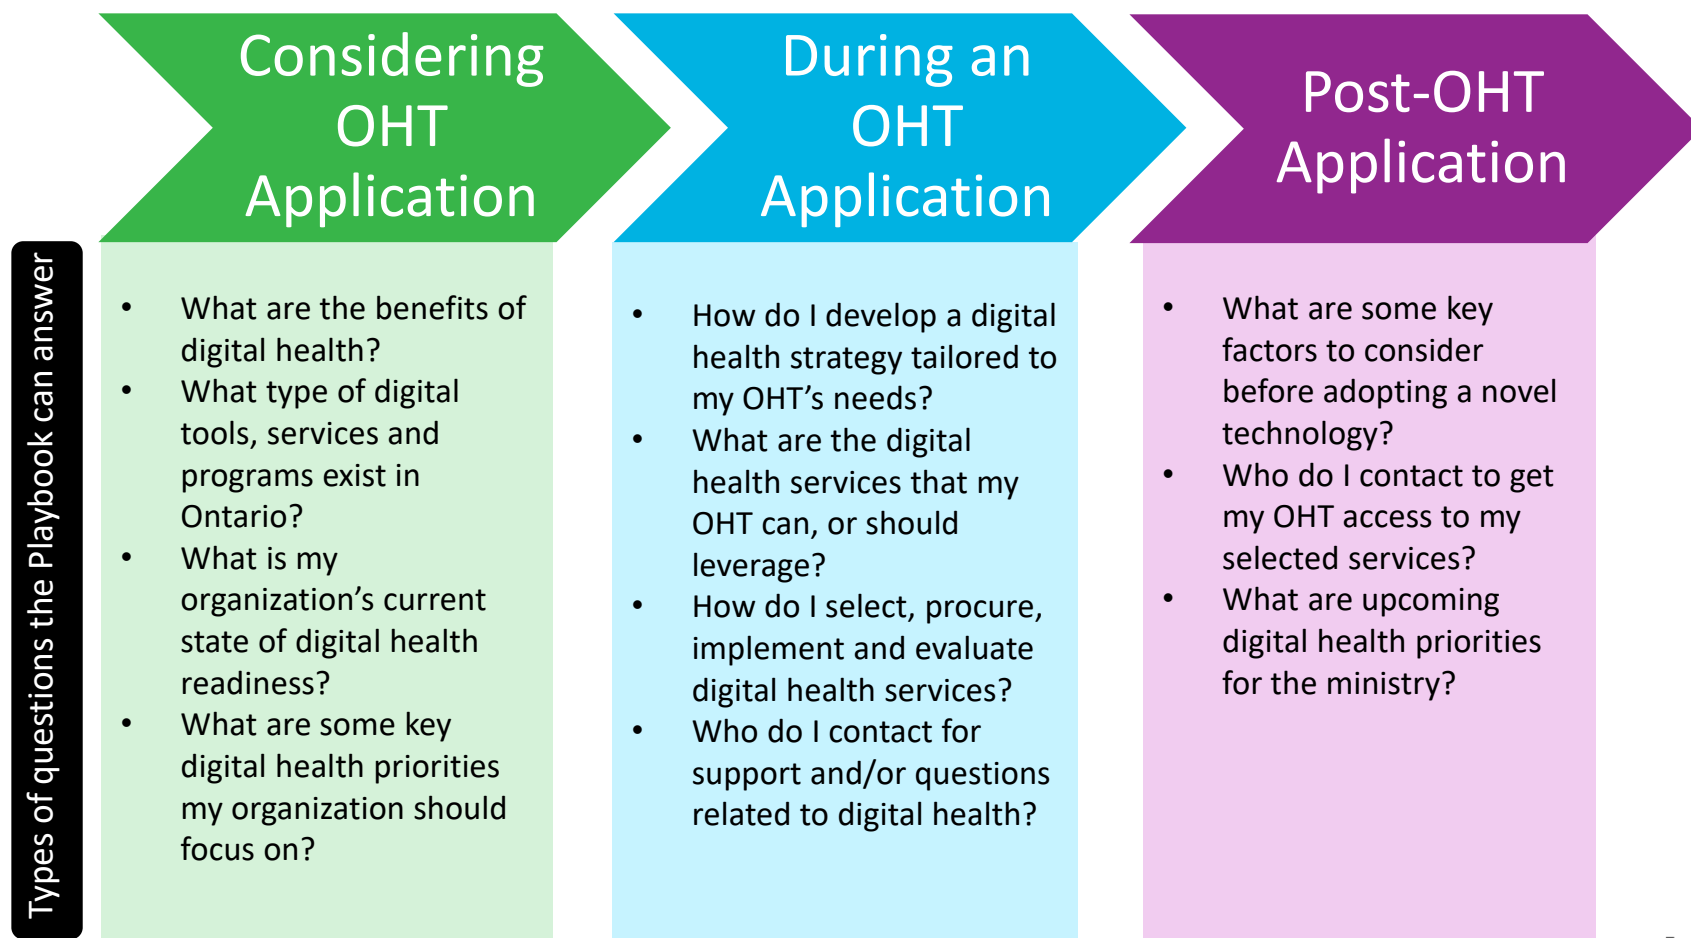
Types of questions the Playbook can answer

Considering OHT Application

- What are the benefits of digital health?
- What type of digital tools, services and programs exist in Ontario?
- What is my organization’s current state of digital health readiness?
- What are some key digital health priorities my organization should focus on?

During an OHT Application

- How do I develop a digital health strategy tailored to my OHT’s needs?
- What are the digital health services that my OHT can, or should leverage?
- How do I select, procure, implement and evaluate digital health services?
- Who do I contact for support and/or questions related to digital health?

Post-OHT Application

- What are some key factors to consider before adopting a novel technology?
- Who do I contact to get my OHT access to my selected services?
- What are upcoming digital health priorities for the ministry?